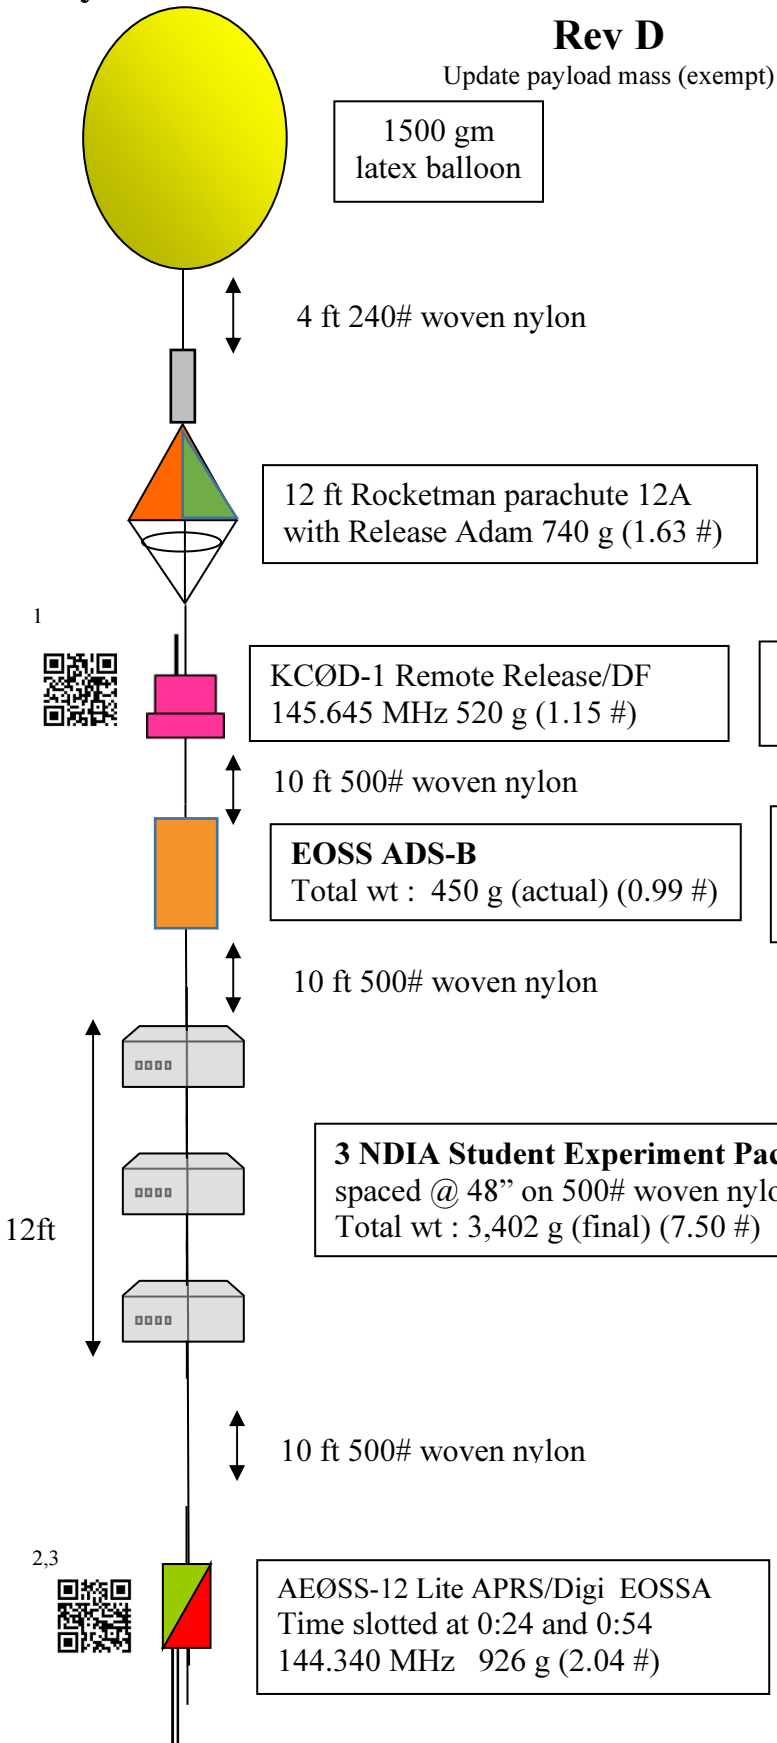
Rev D
Update payload mass (exempt)

1500 gm latex balloon

4 ft 240# woven nylon

12 ft Rocketman parachute 12A with Release Adam 740 g (1.63 #)

1

KCØD-1 Remote Release/DF 145.645 MHz 520 g (1.15 #)

10 ft 500# woven nylon

EOSS ADS-B
Total wt : 450 g (actual) (0.99 #)

10 ft 500# woven nylon

12ft

3 NDIA Student Experiment Pac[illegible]
spaced @ 48" on 500# woven nylo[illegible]
Total wt : 3,402 g (final) (7.50 #)

10 ft 500# woven nylon

2,3

AEØSS-12 Lite APRS/Digi EOSSA
Time slotted at 0:24 and 0:54
144.340 MHz 926 g (2.04 #)